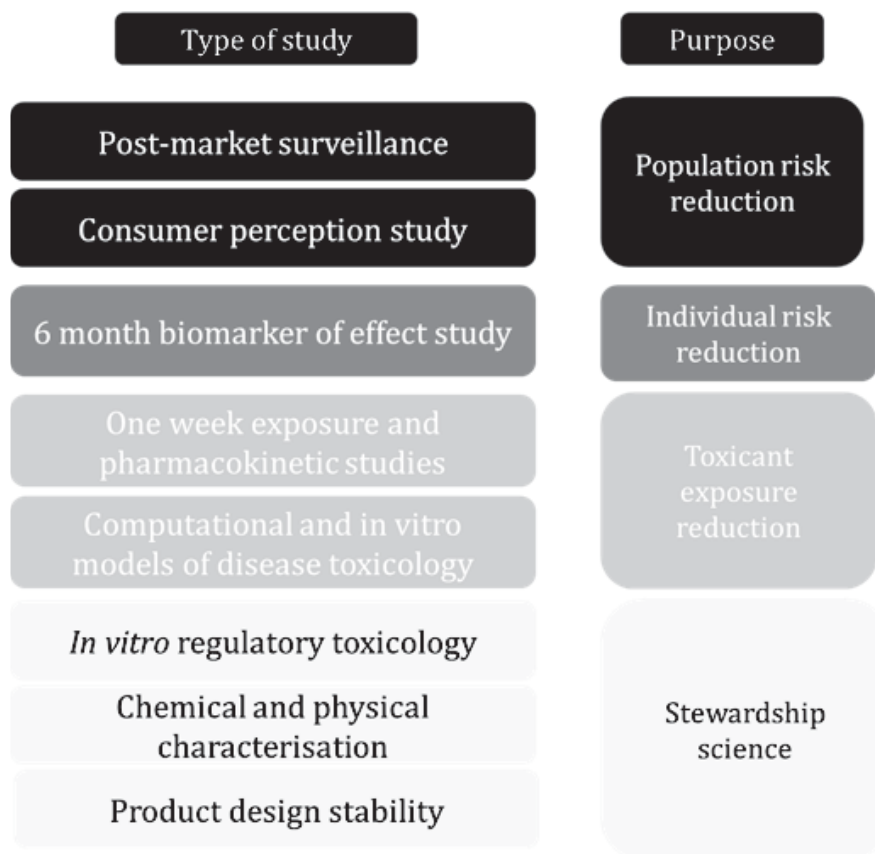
Type of study

Purpose

Post-market surveillance

Consumer perception study

Population risk reduction

6 month biomarker of effect study

Individual risk reduction

One week exposure and pharmacokinetic studies

Computational and in vitro models of disease toxicology

Toxicant exposure reduction

In vitro regulatory toxicology

Chemical and physical characterisation

Product design stability

Stewardship science